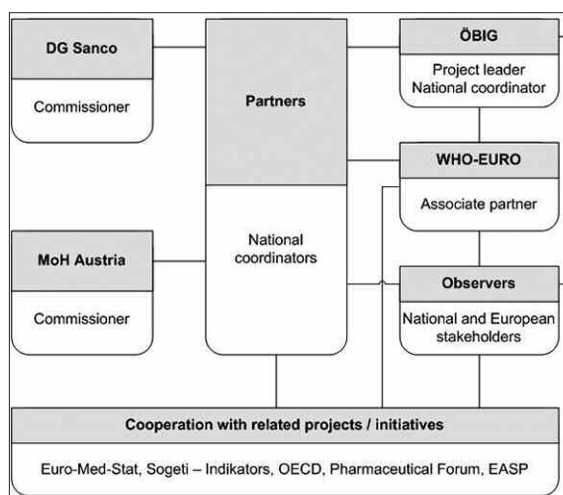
DG Sanco

Commissioner

Partners

National coordinators

ÖBIG

Project leader
National coordinator

WHO-EURO

Associate partner

MoH Austria

Commissioner

Observers

National and European stakeholders

Cooperation with related projects / initiatives

Euro-Med-Stat, Sogeti – Indikators, OECD, Pharmaceutical Forum, EASP